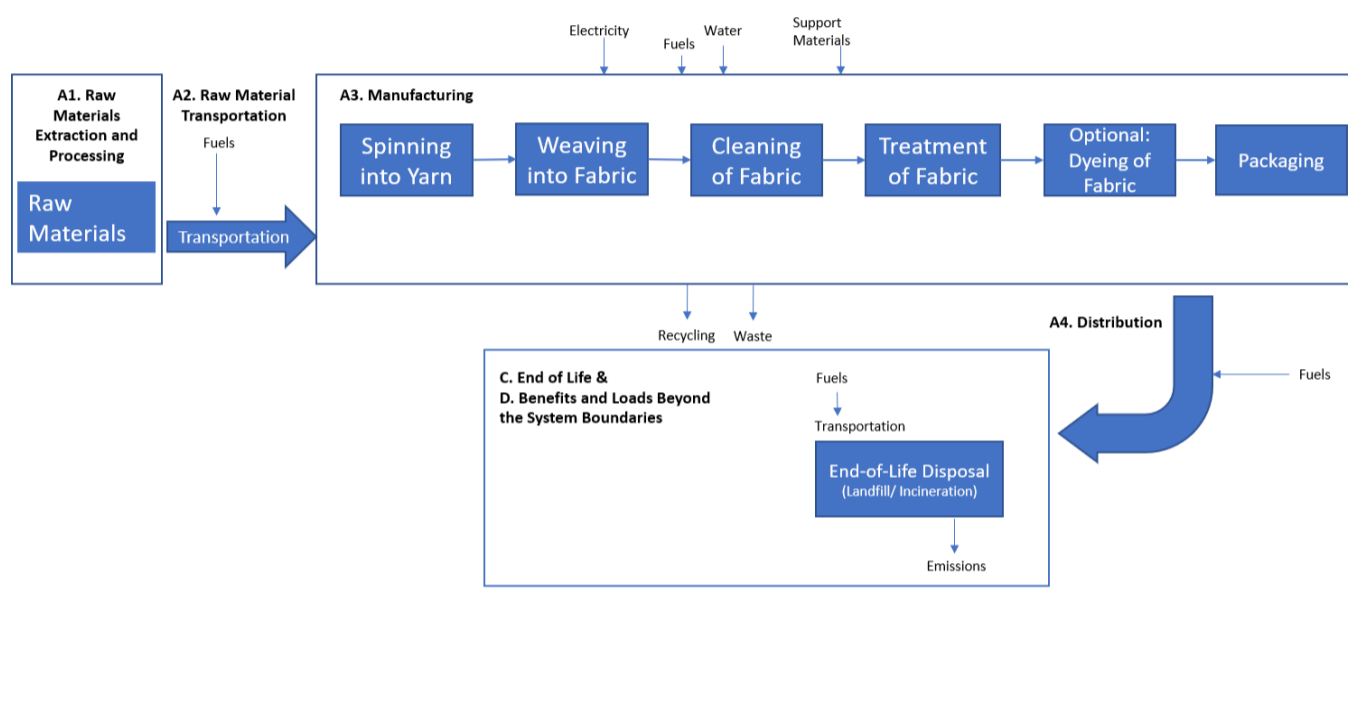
Electricity

Fuels

Water

Support Materials

A1. Raw Materials Extraction and Processing

Raw Materials

A2. Raw Material Transportation

Fuels

Transportation

A3. Manufacturing

Spinning into Yarn

Weaving into Fabric

Cleaning of Fabric

Treatment of Fabric

Optional: Dyeing of Fabric

Packaging

Recycling

Waste

A4. Distribution

Fuels

C. End of Life &
D. Benefits and Loads Beyond the System Boundaries

Fuels

Transportation

End-of-Life Disposal
(Landfill/ Incineration)

Emissions